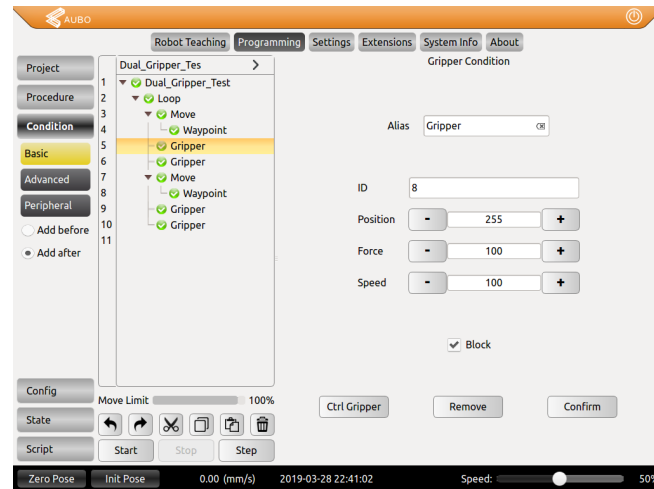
AUBO

Robot Teaching Programming Settings Extensions System Info About

Project
Procedure
Condition
Basic
Advanced
Peripheral
Add before
Add after

Dual_Gripper_Tes >

1 Dual_Gripper_Test
2 Loop
3 Move
4 Waypoint
5 Gripper
6 Gripper
7 Move
8 Waypoint
9 Gripper
10 Gripper
11

Gripper Condition

Alias Gripper

ID 8

Position - 255 +

Force - 100 +

Speed - 100 +

Block

Config
State
Script

Move Limit 100%

Start Stop Step

Ctrl Gripper Remove Confirm

Zero Pose Init Pose 0.00 (mm/s) 2019-03-28 22:41:02 Speed: 50%